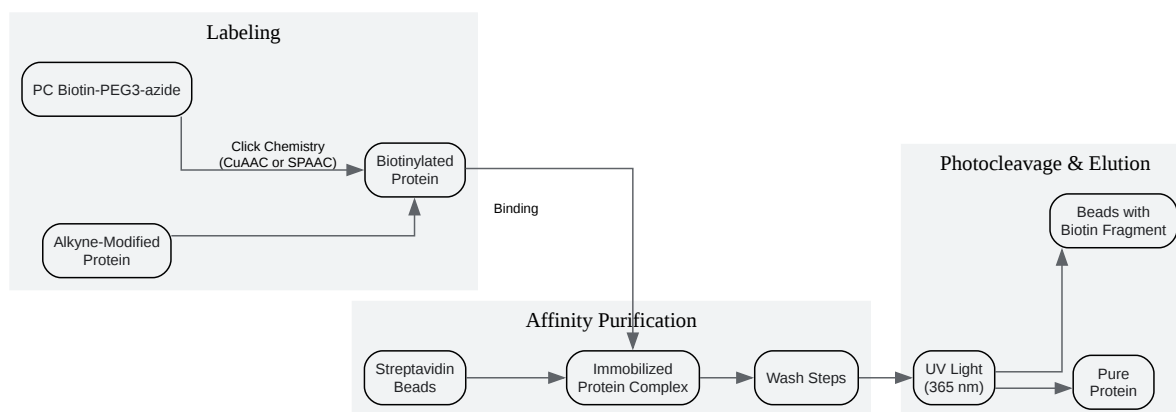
Labeling

PC Biotin-PEG3-azide

Click Chemistry (CuAAC or SPAAC)

Biotinylated Protein

Alkyne-Modified Protein

Binding

Photocleavage & Elution

Beads with Biotin Fragment

Affinity Purification

Streptavidin Beads

Immobilized Protein Complex

Wash Steps

UV Light (365 nm)

Pure Protein